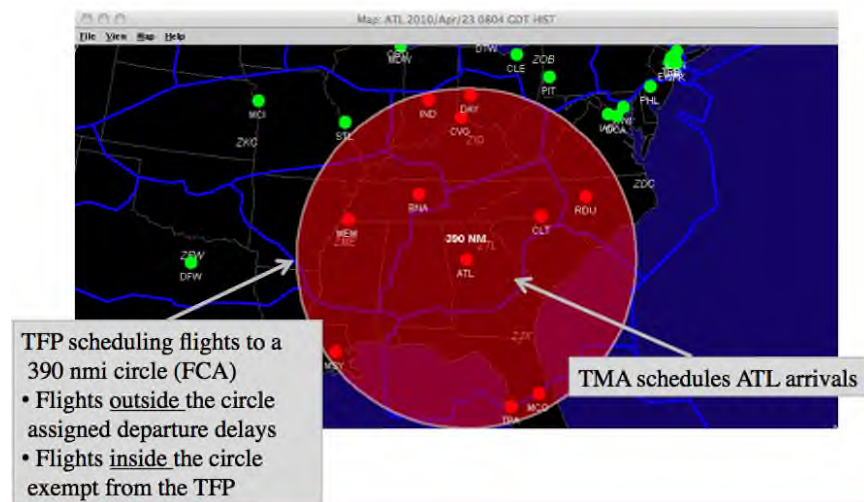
Map: ATL 2010/Apr/23 0804 CDT HIST

File View Map Help

MDW DTW CLE ZOB PIT EWR PHL MCI IND DAY CVG ZID IAD DCA STL ZKC BNA RDU ZDC MEM ZME CLT 390 NM. ZTL ZFW DFW ATL ZJX MSY TPA MCO

TFP scheduling flights to a 390 nmi circle (FCA)
• Flights outside the circle assigned departure delays
• Flights inside the circle exempt from the TFP

TMA schedules ATL arrivals